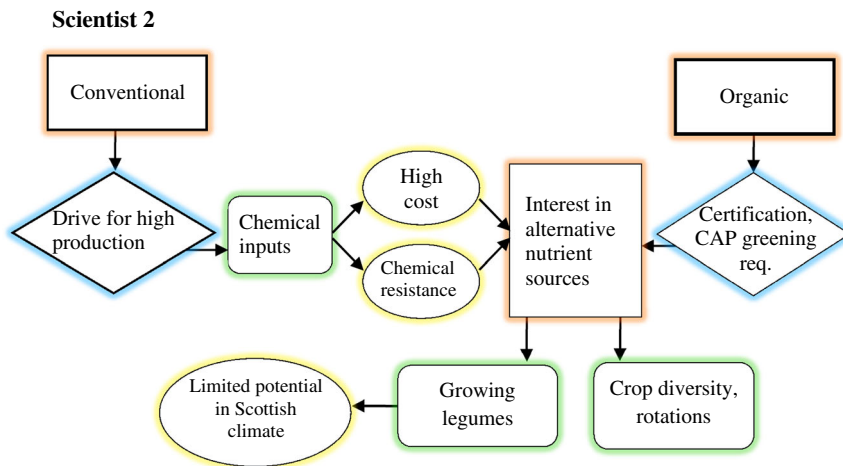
**Scientist 2**

Conventional

Organic

Drive for high production

Chemical inputs

High cost

Chemical resistance

Interest in alternative nutrient sources

Certification, CAP greening req.

Limited potential in Scottish climate

Growing legumes

Crop diversity, rotations